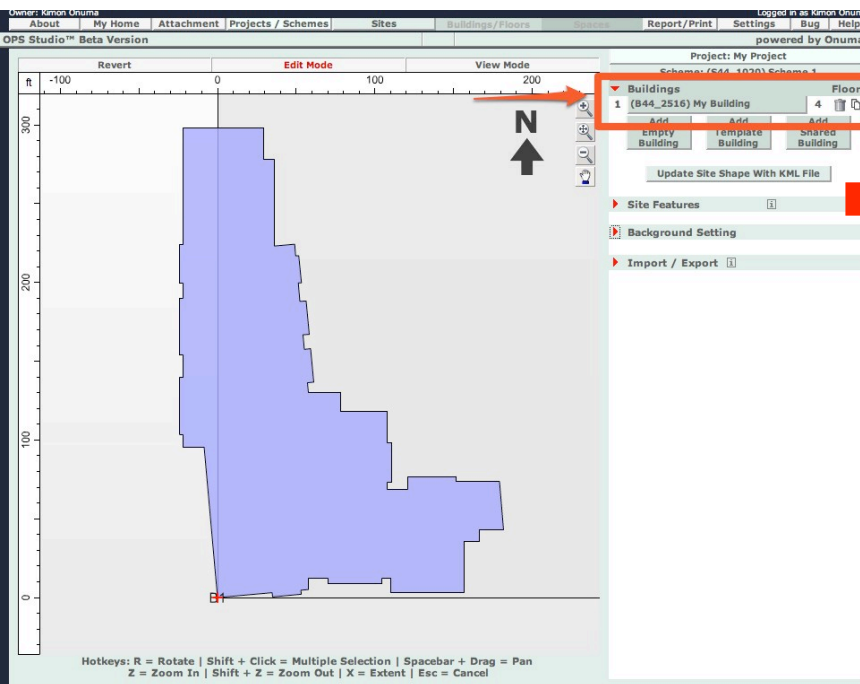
Owner: Kimon Onuma
Logged in as Kimon Onuma

About | My Home | Attachment | Projects / Schemes | Sites | Buildings/Floors | Spaces | Report/Print | Settings | Bug | Help

OPS Studio™ Beta Version
powered by Onuma

Revert
Edit Mode
View Mode

ft -100 0 100 200

300
200
100
0

N

B1

Project: My Project
Scheme: (S44_1020) Scheme 1

Buildings
Floor
1 (B44_2516) My Building 4

Add Empty Building
Add Template Building
Add Shared Building

Update Site Shape With KML File

Site Features
Background Setting
Import / Export

Hotkeys: R = Rotate | Shift + Click = Multiple Selection | Spacebar + Drag = Pan
Z = Zoom In | Shift + Z = Zoom Out | X = Extent | Esc = Cancel